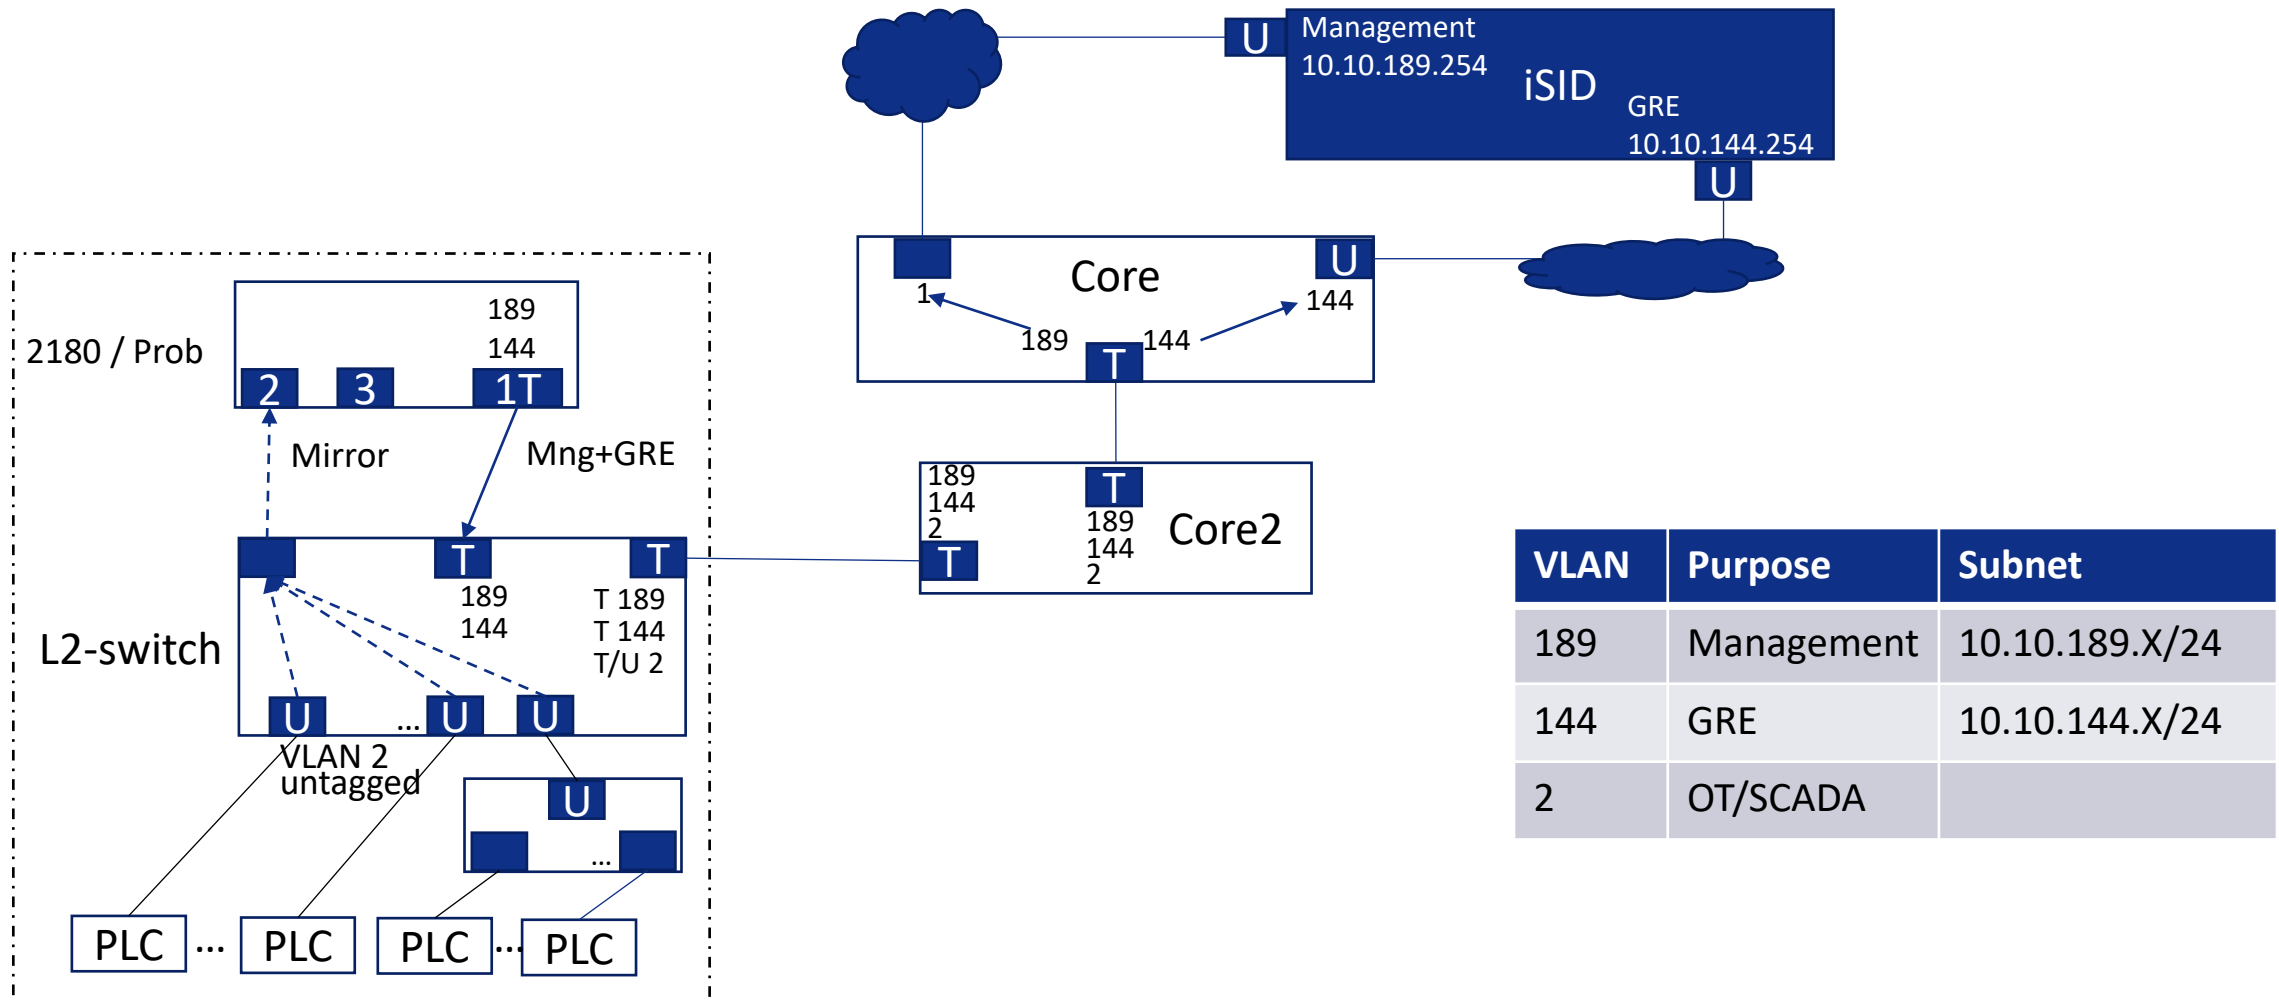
U Management 10.10.189.254

iSID

GRE 10.10.144.254

U

Core

U

1

189

144

144

T

T

189
144
2

T

Core2

189
144
2

T

2180 / Prob

189
144

2 3 1T

Mirror

Mng+GRE

L2-switch

T

T

189
144

T 189
T 144
T/U 2

U ... U U

VLAN 2
untagged

U

...

PLC ... PLC PLC ... PLC

| VLAN | Purpose | Subnet |
|---|---|---|
| 189 | Management | 10.10.189.X/24 |
| 144 | GRE | 10.10.144.X/24 |
| 2 | OT/SCADA | |